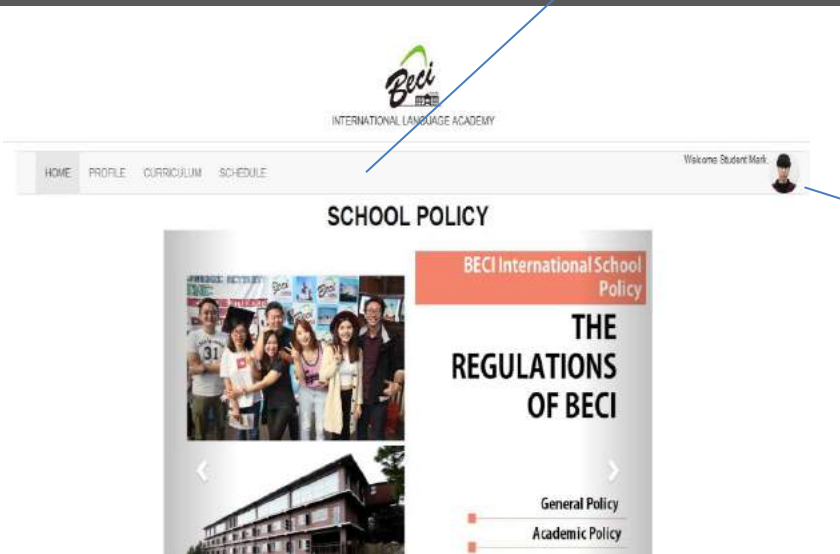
Beci

INTERNATIONAL LANGUAGE ACADEMY

HOME PROFILE CURRICULUM SCHEDULE

Welcome Student Mark.

SCHOOL POLICY

BECI International School Policy

THE REGULATIONS OF BECI

General Policy

Academic Policy